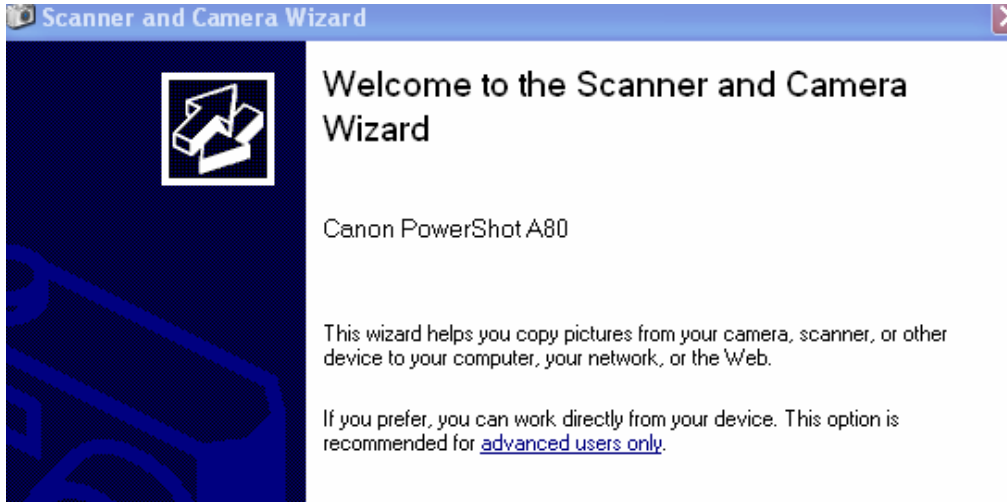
Scanner and Camera Wizard

Welcome to the Scanner and Camera Wizard

Canon PowerShot A80

This wizard helps you copy pictures from your camera, scanner, or other device to your computer, your network, or the Web.

If you prefer, you can work directly from your device. This option is recommended for advanced users only.